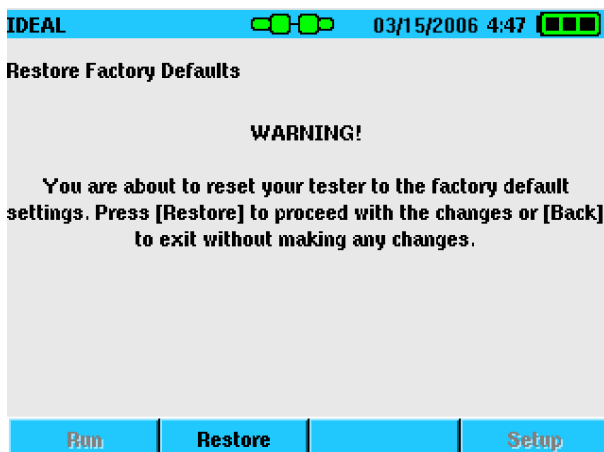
IDEAL 03/15/2006 4:47

Restore Factory Defaults

WARNING!

You are about to reset your tester to the factory default settings. Press [Restore] to proceed with the changes or [Back] to exit without making any changes.

Run | Restore | | Setup